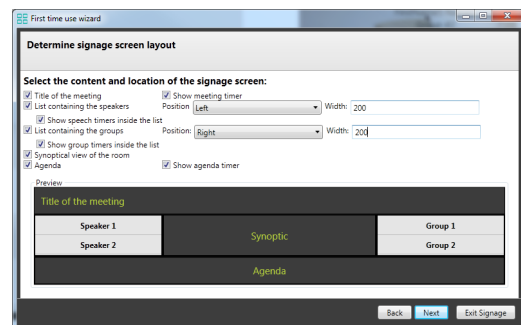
First time use wizard

Determine signage screen layout

Select the content and location of the signage screen:

Title of the meeting
Show meeting timer
List containing the speakers
Position Left
Width: 200
Show speech timers inside the list
List containing the groups
Position: Right
Width: 200
Show group timers inside the list
Synoptical view of the room
Agenda
Show agenda timer

Preview

Title of the meeting

Speaker 1
Speaker 2
Synoptic
Group 1
Group 2

Agenda

Back
Next
Exit Signage